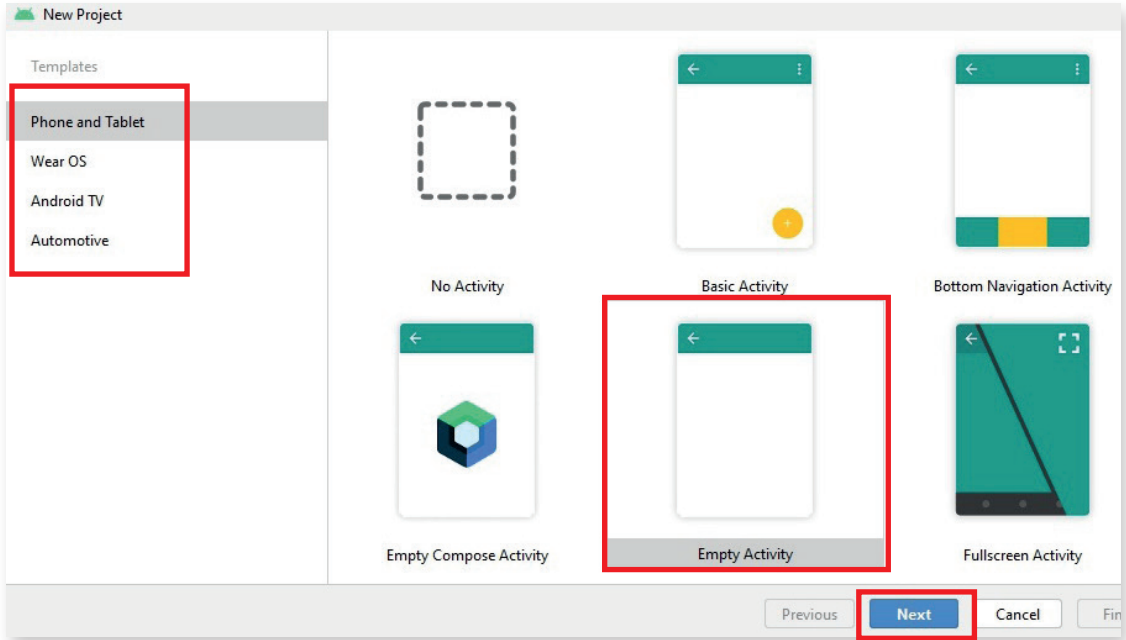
New Project

Templates

Phone and Tablet

Wear OS

Android TV

Automotive

No Activity

Basic Activity

Bottom Navigation Activity

Empty Compose Activity

Empty Activity

Fullscreen Activity

Previous

Next

Cancel

Fi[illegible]